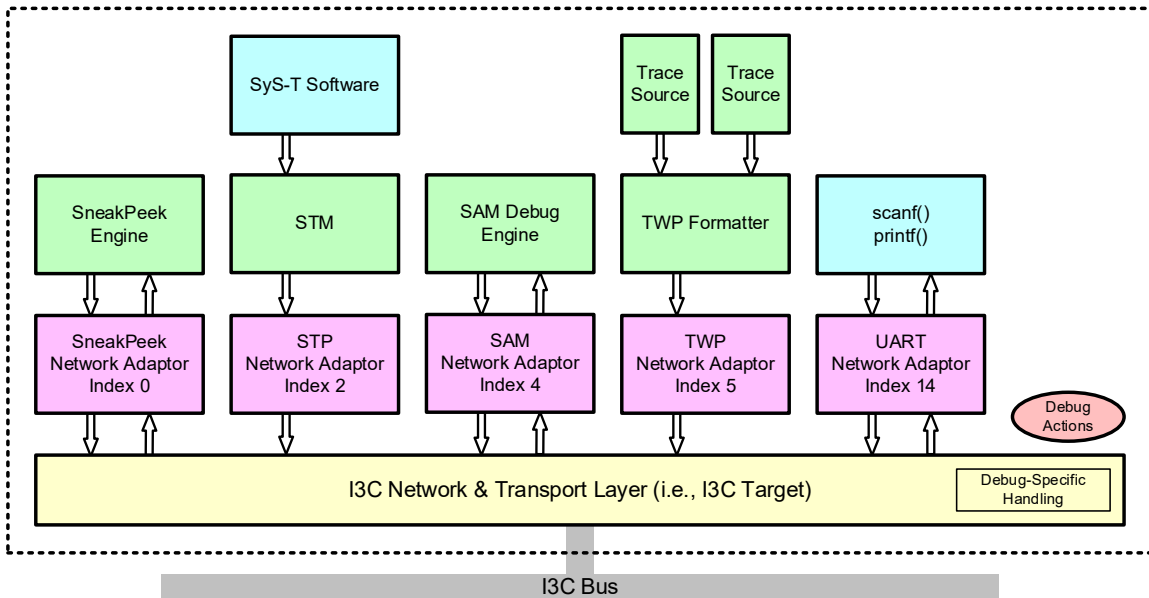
SyS-T Software

Trace Source

Trace Source

SneakPeek Engine

STM

SAM Debug Engine

TWP Formatter

scanf()
printf()

SneakPeek Network Adaptor Index 0

STP Network Adaptor Index 2

SAM Network Adaptor Index 4

TWP Network Adaptor Index 5

UART Network Adaptor Index 14

Debug Actions

I3C Network & Transport Layer (i.e., I3C Target)

Debug-Specific Handling

I3C Bus